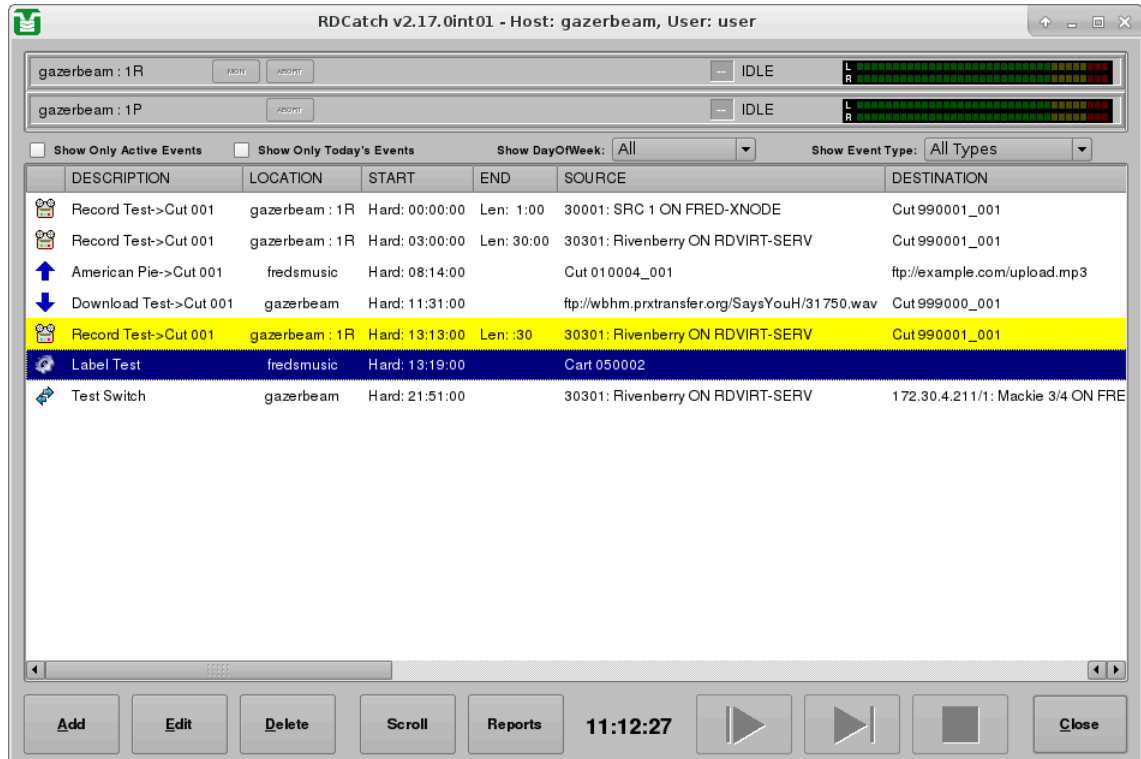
RDCatch v2.17.0int01 - Host: gazerbeam, User: user

gazerbeam : 1R MON ABORT -- IDLE L R

gazerbeam : 1P ABORT -- IDLE L R

Show Only Active Events Show Only Today's Events Show DayOfWeek: All Show Event Type: All Types

| DESCRIPTION | LOCATION | START | END | SOURCE | DESTINATION |
|---|---|---|---|---|---|
| Record Test->Cut 001 | gazerbeam : 1R | Hard: 00:00:00 | Len: 1:00 | 30001: SRC 1 ON FRED-XNODE | Cut 990001_001 |
| Record Test->Cut 001 | gazerbeam : 1R | Hard: 03:00:00 | Len: 30:00 | 30301: Rivenberry ON RDVIRT-SERV | Cut 990001_001 |
| American Pie->Cut 001 | fredsmusic | Hard: 08:14:00 | | Cut 010004_001 | ftp://example.com/upload.mp3 |
| Download Test->Cut 001 | gazerbeam | Hard: 11:31:00 | | ftp://wbhm.prxtransfer.org/SaysYouH/31750.wav | Cut 999000_001 |
| Record Test->Cut 001 | gazerbeam : 1R | Hard: 13:13:00 | Len: :30 | 30301: Rivenberry ON RDVIRT-SERV | Cut 990001_001 |
| Label Test | fredsmusic | Hard: 13:19:00 | | Cart 050002 | |
| Test Switch | gazerbeam | Hard: 21:51:00 | | 30301: Rivenberry ON RDVIRT-SERV | 172.30.4.211/1: Mackie 3/4 ON FRE |

Add Edit Delete Scroll Reports 11:12:27 Close